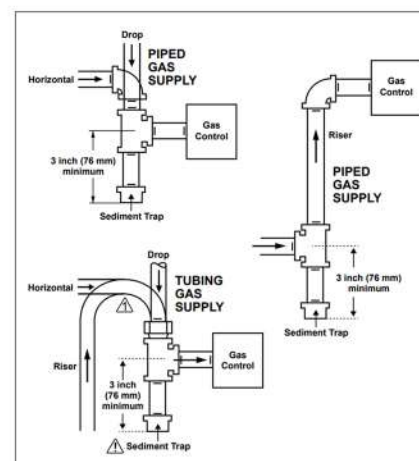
Drop
PIPED GAS SUPPLY
Horizontal
Gas Control
3 inch (76 mm) minimum
Sediment Trap

Gas Control
Riser
PIPED GAS SUPPLY
3 inch (76 mm) minimum
Sediment Trap

Drop
TUBING GAS SUPPLY
Horizontal
Riser
3 inch (76 mm) minimum
Gas Control
Sediment Trap